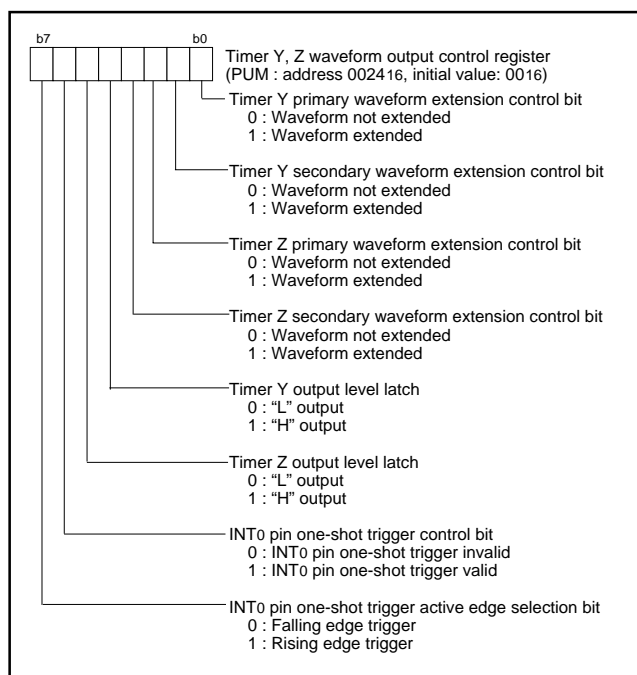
b7

b0

Timer Y, Z waveform output control register
(PUM : address $0024_{16}$, initial value: $00_{16}$)

Timer Y primary waveform extension control bit
0 : Waveform not extended
1 : Waveform extended

Timer Y secondary waveform extension control bit
0 : Waveform not extended
1 : Waveform extended

Timer Z primary waveform extension control bit
0 : Waveform not extended
1 : Waveform extended

Timer Z secondary waveform extension control bit
0 : Waveform not extended
1 : Waveform extended

Timer Y output level latch
0 : "L" output
1 : "H" output

Timer Z output level latch
0 : "L" output
1 : "H" output

$INT_0$ pin one-shot trigger control bit
0 : $INT_0$ pin one-shot trigger invalid
1 : $INT_0$ pin one-shot trigger valid

$INT_0$ pin one-shot trigger active edge selection bit
0 : Falling edge trigger
1 : Rising edge trigger